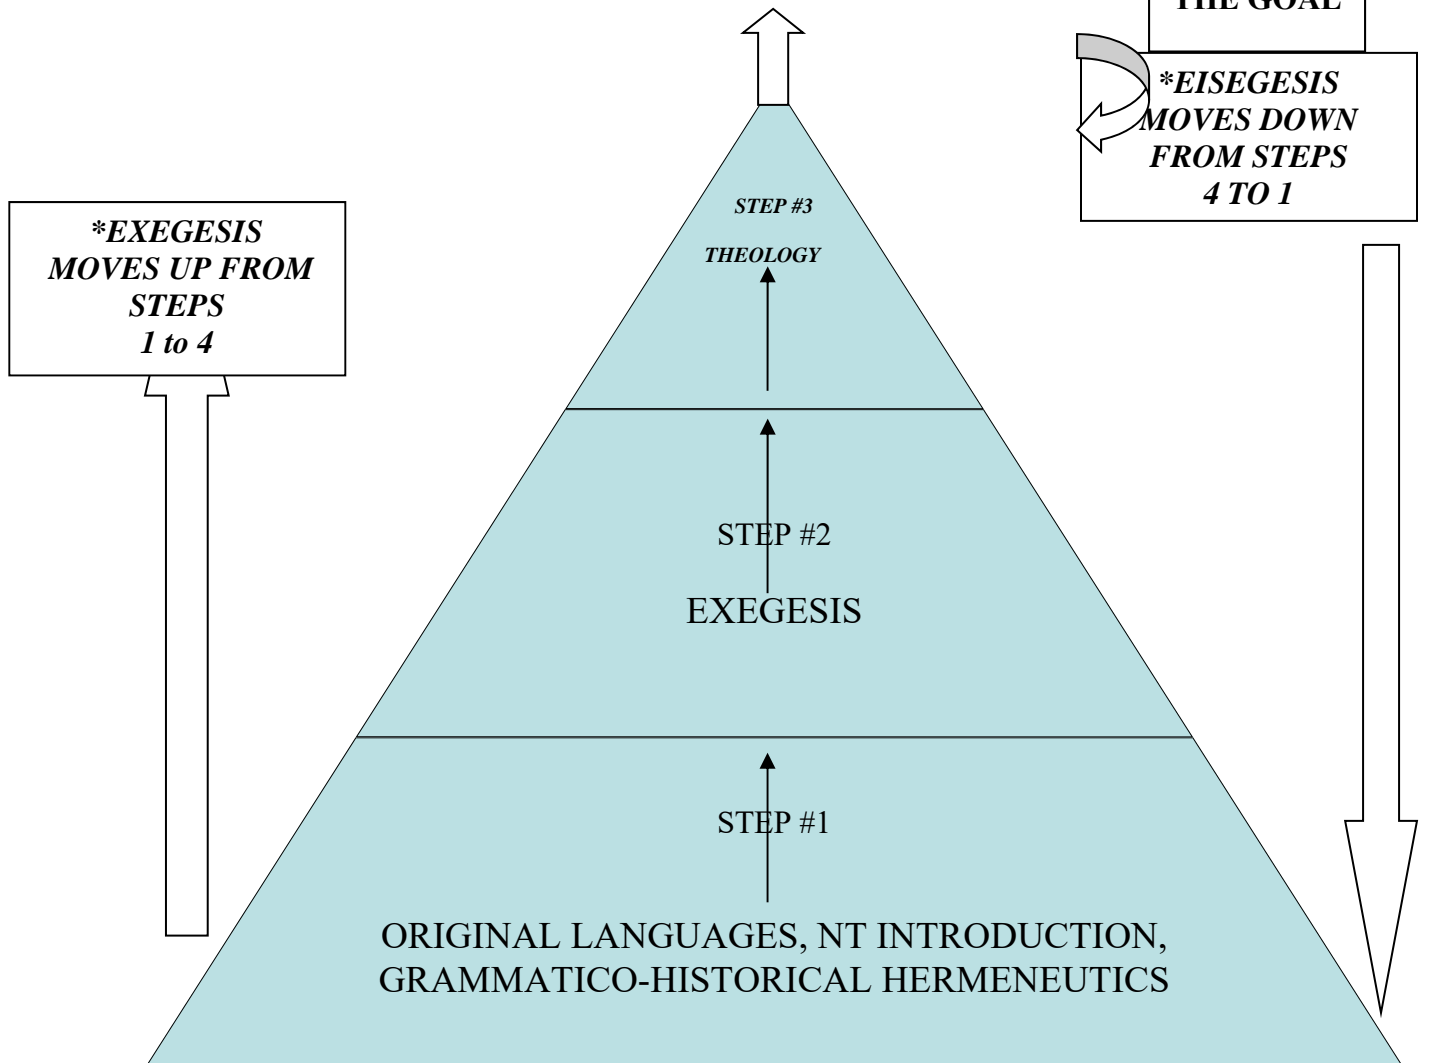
THE GOAL

*EISEGESIS MOVES DOWN FROM STEPS 4 TO 1

*EXEGESIS MOVES UP FROM STEPS 1 to 4

STEP #3

THEOLOGY

STEP #2

EXEGESIS

STEP #1

ORIGINAL LANGUAGES, NT INTRODUCTION, GRAMMATICO-HISTORICAL HERMENEUTICS